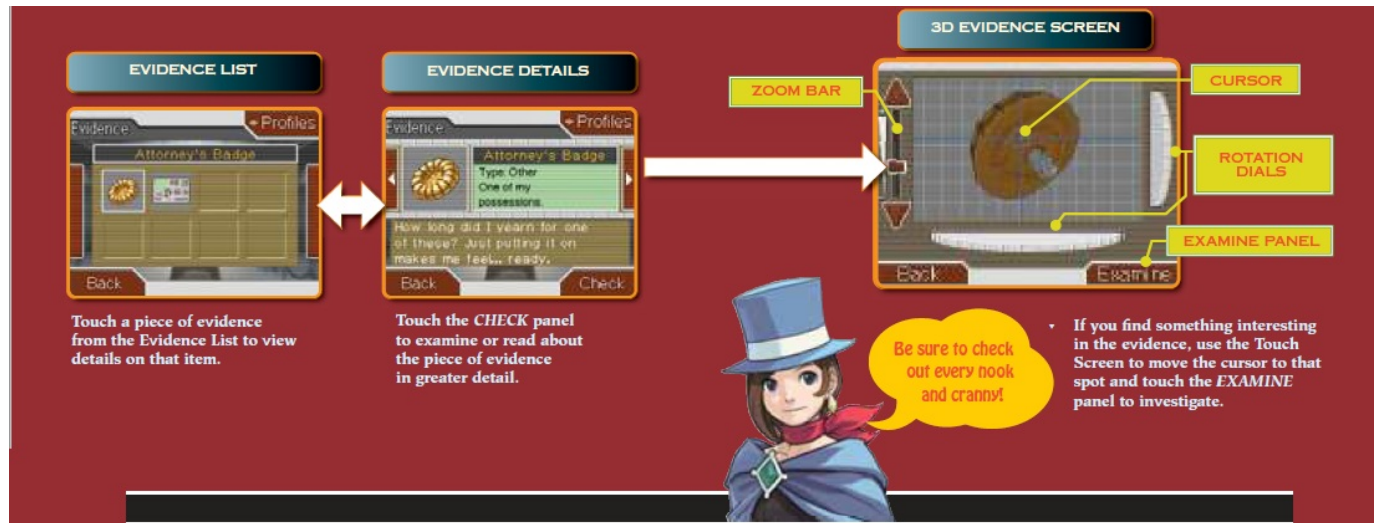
EVIDENCE LIST

Evidence

Profiles

Attorney's Badge

Back

Touch a piece of evidence from the Evidence List to view details on that item.

EVIDENCE DETAILS

Evidence

Profiles

Attorney's Badge

Type: Other
One of my possessions.

How long did I yearn for one of these? Just putting it on makes me feel... ready.

Back

Check

Touch the *CHECK* panel to examine or read about the piece of evidence in greater detail.

3D EVIDENCE SCREEN

ZOOM BAR

CURSOR

ROTATION DIALS

EXAMINE PANEL

Back

Examine

Be sure to check out every nook and cranny!

If you find something interesting in the evidence, use the Touch Screen to move the cursor to that spot and touch the *EXAMINE* panel to investigate.